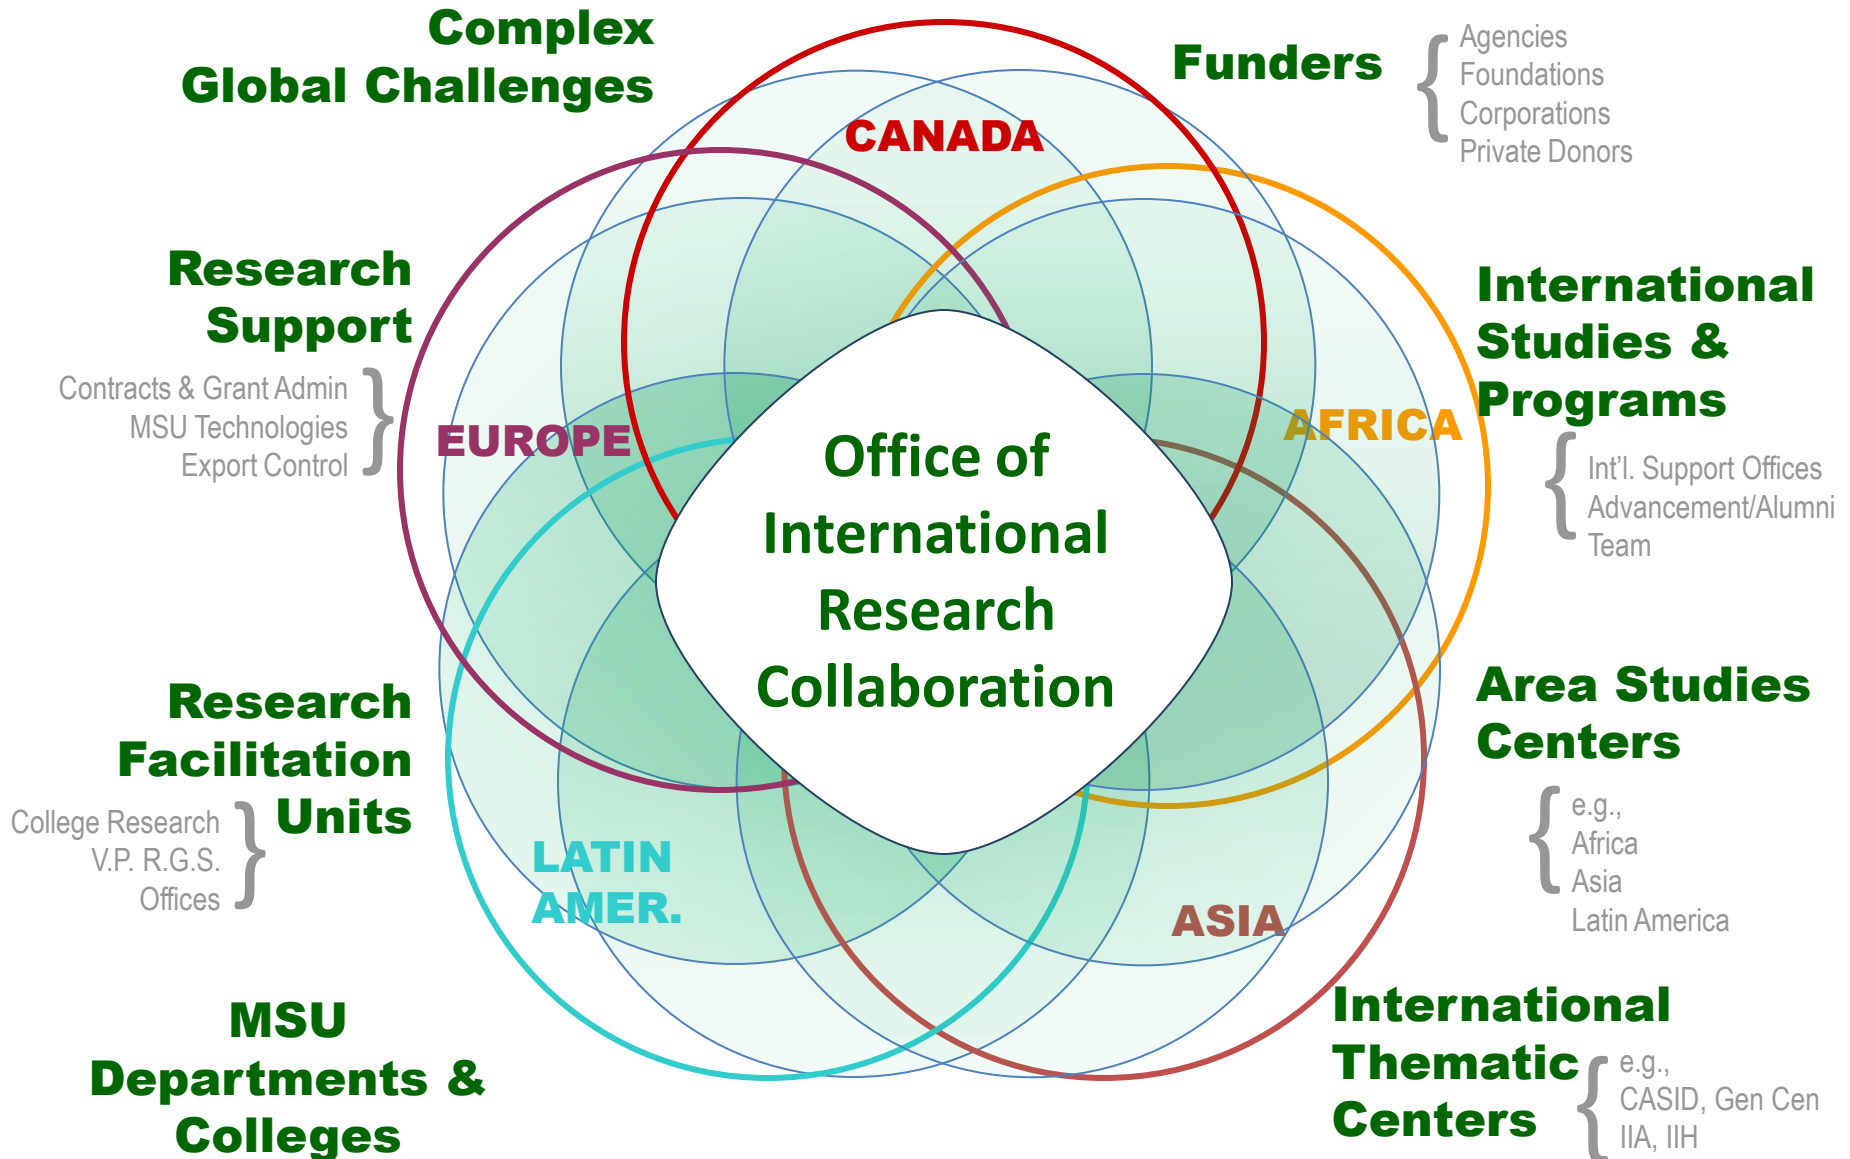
Complex Global Challenges

Funders

Agencies
Foundations
Corporations
Private Donors

CANADA

Research Support

Contracts & Grant Admin
MSU Technologies
Export Control

EUROPE

AFRICA

International Studies & Programs

Int'l. Support Offices
Advancement/Alumni Team

Office of International Research Collaboration

Research Facilitation Units

College Research
V.P. R.G.S.
Offices

Area Studies Centers

e.g.,
Africa
Asia
Latin America

LATIN AMER.

ASIA

MSU Departments & Colleges

International Thematic Centers

e.g.,
CASID, Gen Cen
IIA, IIH